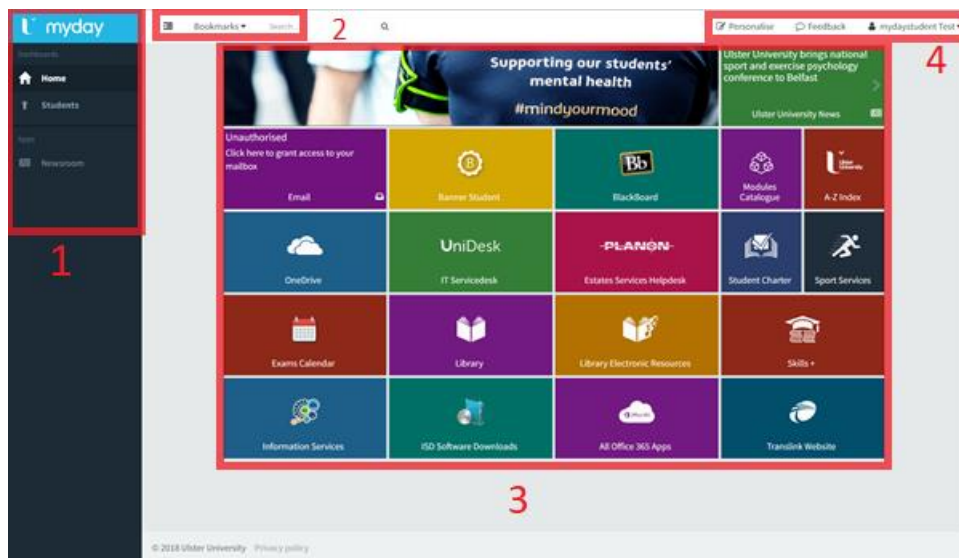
myday

Dashboards

Home

Students

Apps

Newsroom

1

Bookmarks ▾ Search

2

Personalise Feedback mydaystudent Test ▾

4

Supporting our students' mental health

#mindyourmood

Ulster University brings national sport and exercise psychology conference to Belfast

Ulster University News

Unauthorised
Click here to grant access to your mailbox

Email

Banner Student

Bb
BlackBoard

Modules Catalogue

A-Z Index

OneDrive

UniDesk
IT Servicedesk

PLANON
Estates Services Helpdesk

Student Charter

Sport Services

Exams Calendar

Library

Library Electronic Resources

Skills +

Information Services

ISD Software Downloads

All Office 365 Apps

Translink Website

3

© 2018 Ulster University Privacy policy